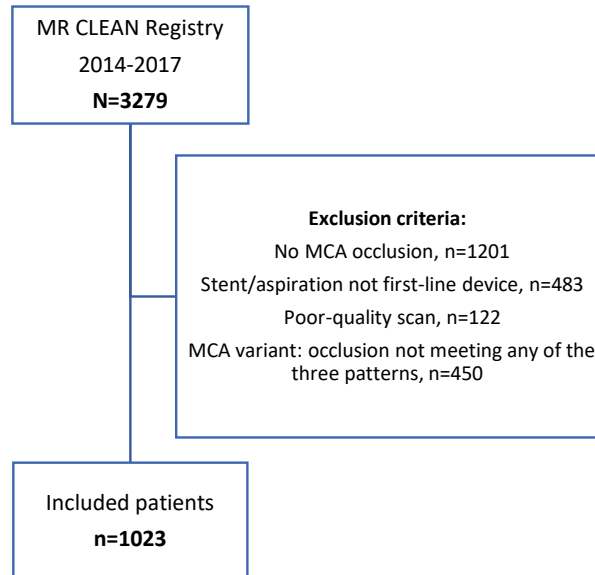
MR CLEAN Registry
2014-2017
N=3279

Exclusion criteria:
No MCA occlusion, n=1201
Stent/aspiration not first-line device, n=483
Poor-quality scan, n=122
MCA variant: occlusion not meeting any of the three patterns, n=450

Included patients
n=1023